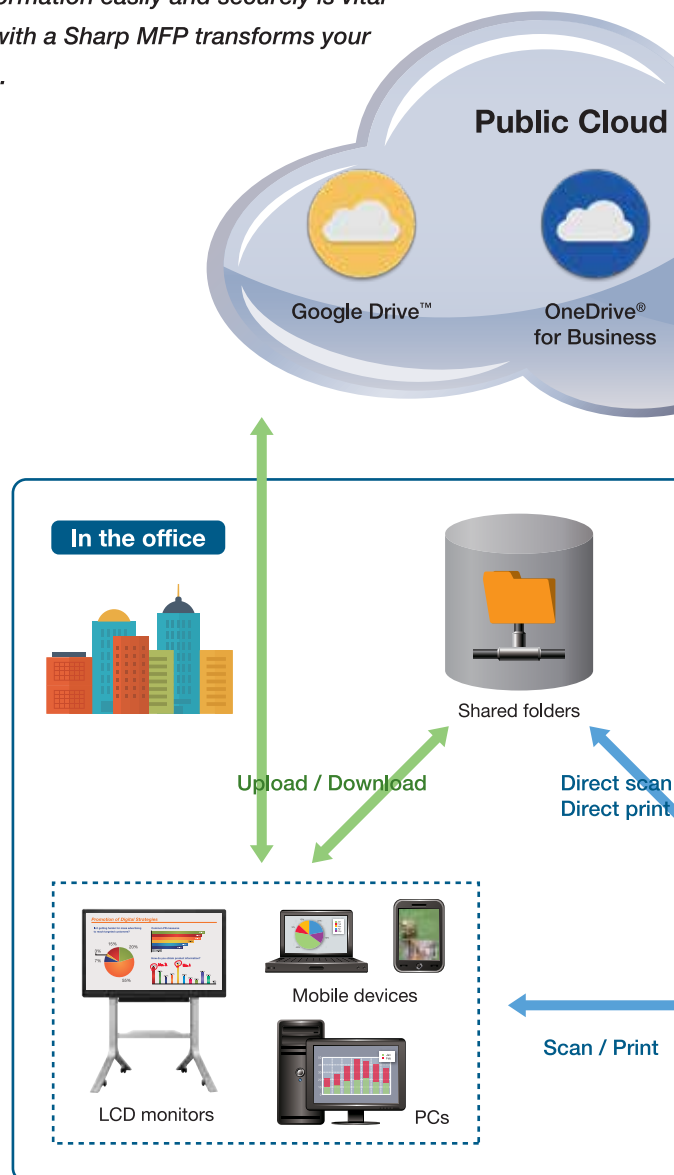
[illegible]ormation easily and securely is vital
with a Sharp MFP transforms your
.

Public Cloud

Google Drive™

OneDrive®
for Business

In the office

Shared folders

Upload / Download

Direct scan
Direct print

Promotion of Digital Strategies

Mobile devices

Scan / Print

LCD monitors

PCs